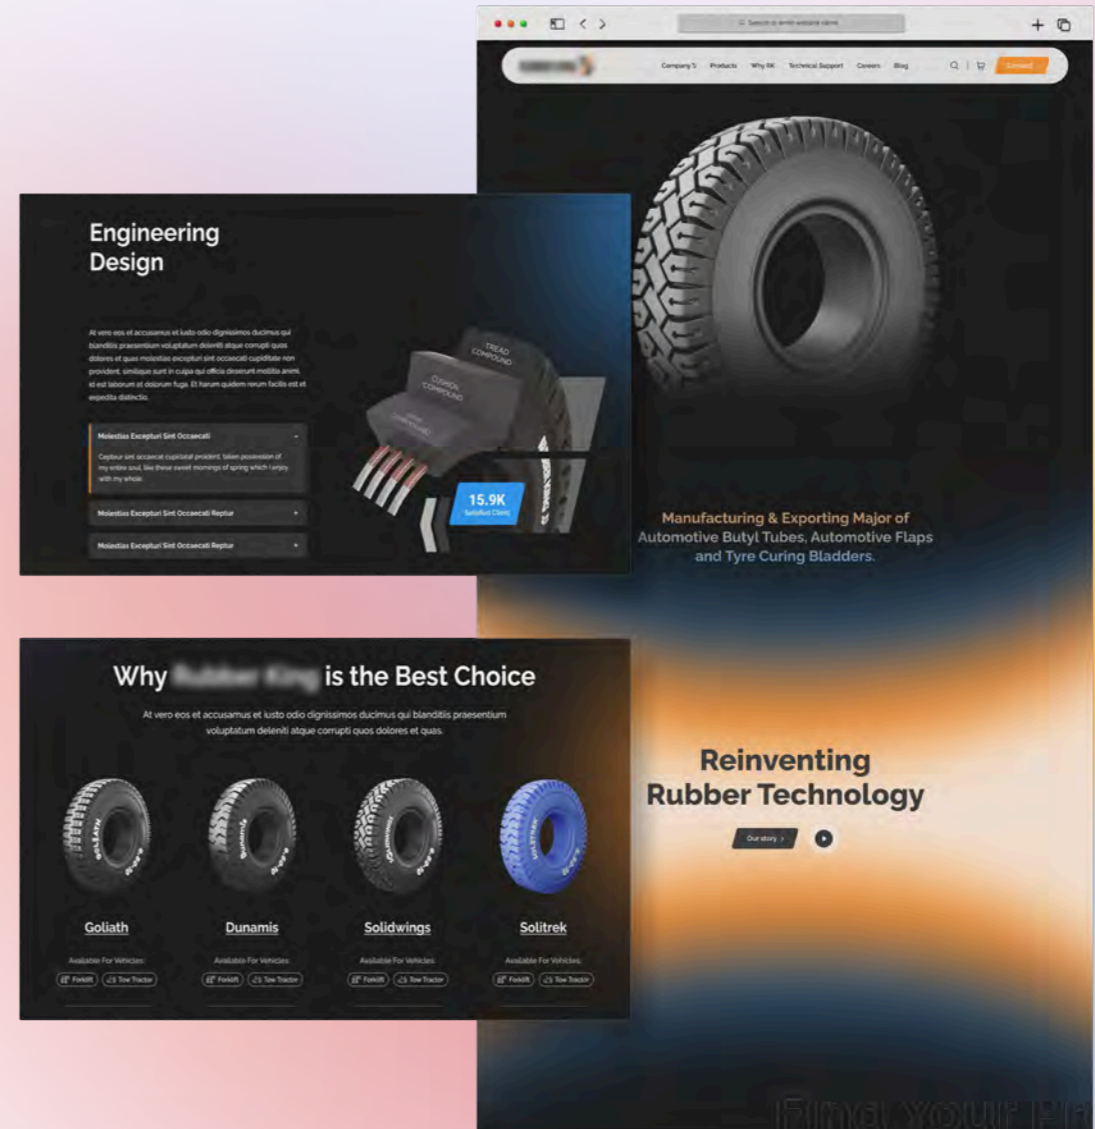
Search or enter website name

Company's Products Why RK Technical Support Careers Blog Connect

Engineering Design

At vero eos et accusamus et iusto odio dignissimos ducimus qui blanditiis praesentium voluptatum deleniti atque corrupti quos dolores et quas molestias excepturi sint occaecati cupiditate non provident, similique sunt in culpa qui officia deserunt mollitia animi, id est laborum et dolorum fuga. Et harum quidem rerum facilis est et expedita distinctio.

Molestias Excepturi Sint Occaecati

Ceptour sint occaecat cupidatat proident, taken possession of my entire soul, like these sweet mornings of spring which I enjoy with my whole.

Molestias Excepturi Sint Occaecati Reptur

Molestias Excepturi Sint Occaecati Reptur

TREAD COMPOUND

CUSHION COMPOUND

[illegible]

15.9K
Satisfied Client

Manufacturing & Exporting Major of Automotive Butyl Tubes, Automotive Flaps and Tyre Curing Bladders.

Why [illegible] is the Best Choice

At vero eos et accusamus et iusto odio dignissimos ducimus qui blanditiis praesentium voluptatum deleniti atque corrupti quos dolores et quas.

Goliath
Available For Vehicles:
Forklift Tow Tractor

Dunamis
Available For Vehicles:
Forklift Tow Tractor

Solidwings
Available For Vehicles:
Forklift Tow Tractor

Solitrek
Available For Vehicles:
Forklift Tow Tractor

Reinventing Rubber Technology

Our story

Find your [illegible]